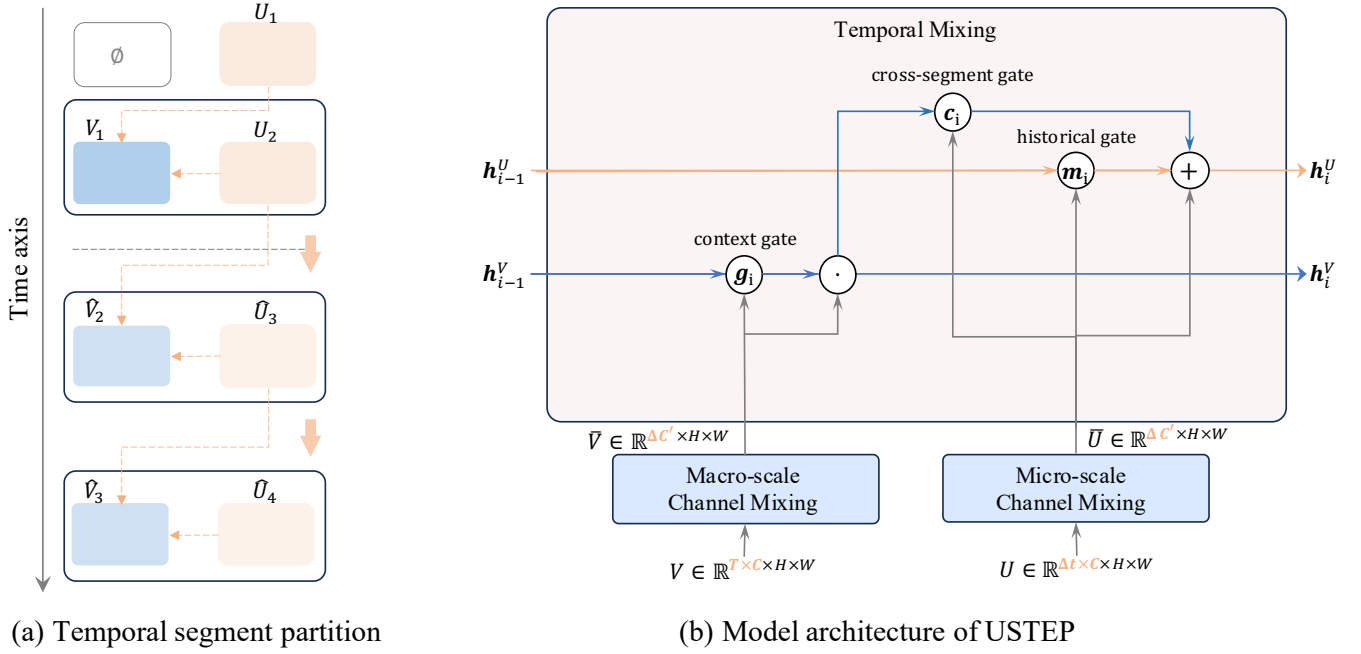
Time axis

$\emptyset$

$U_1$

$V_1$

$U_2$

$\hat{V}_2$

$\hat{U}_3$

$\hat{V}_3$

$\hat{U}_4$

(a) Temporal segment partition

Temporal Mixing

cross-segment gate

$\boldsymbol{c}_i$

historical gate

$\boldsymbol{h}_{i-1}^{U}$

$\boldsymbol{m}_i$

$+$

$\boldsymbol{h}_i^{U}$

context gate

$\boldsymbol{h}_{i-1}^{V}$

$\boldsymbol{g}_i$

$\cdot$

$\boldsymbol{h}_i^{V}$

$\bar{V} \in \mathbb{R}^{\Delta C' \times H \times W}$

$\bar{U} \in \mathbb{R}^{\Delta C' \times H \times W}$

Macro-scale Channel Mixing

Micro-scale Channel Mixing

$V \in \mathbb{R}^{T \times C \times H \times W}$

$U \in \mathbb{R}^{\Delta t \times C \times H \times W}$

(b) Model architecture of USTEP